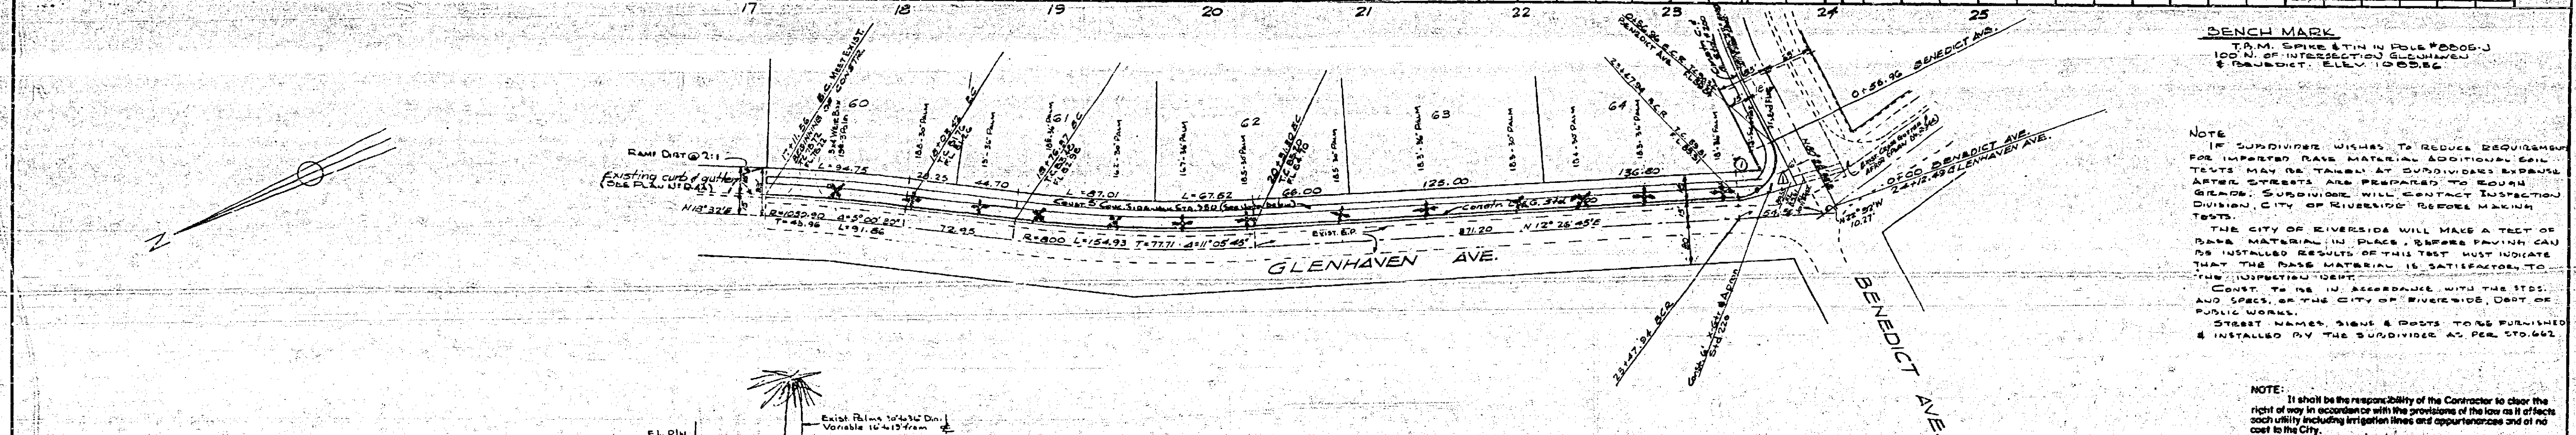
17 18 19 20 21 22 23 24 25

BENCH MARK
T.B.M. SPIKE & TIN IN POLE #8605-J
100' N. OF INTERSECTION GLENHAVEN
& BENEDICT. ELEV. 1065.56

NOTE
IF SUBDIVIDER WISHES TO REDUCE REQUIREMENT FOR IMPORTED BASE MATERIAL ADDITIONAL SOIL TESTS MAY BE TAKEN AT SUBDIVIDERS EXPENSE AFTER STREETS ARE PREPARED TO ROUGH GRADE. SUBDIVIDER WILL CONTACT INSPECTION DIVISION, CITY OF RIVERSIDE BEFORE MAKING TESTS.
THE CITY OF RIVERSIDE WILL MAKE A TEST OF BASE MATERIAL IN PLACE, BEFORE PAVING CAN BE INSTALLED RESULTS OF THIS TEST MUST INDICATE THAT THE BASE MATERIAL IS SATISFACTORY TO THE INSPECTION DEPT.
CONST. TO BE IN ACCORDANCE WITH THE STDS. AND SPECS. OF THE CITY OF RIVERSIDE, DEPT. OF PUBLIC WORKS.
STREET NAMES, SIGNS & POSTS TO BE FURNISHED & INSTALLED BY THE SUBDIVIDER AS PER STD. 662

NOTE:
It shall be the responsibility of the Contractor to clear the right of way in accordance with the provisions of the law as it affects each utility including irrigation lines and appurtenances and at no cost to the City.

60 61 62 63 64

Ramp Dirt @ 2:1
Existing curb & gutter (See Plan No. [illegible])
N 18° 32' E
R=1032.90 Δ=5°00'20"
T=45.96 L=91.86
L=94.75
28.25 44.70 72.95
L=87.01 L=67.82 66.00 125.00 136.80
Const. 5' Conc. Sidewalk Std. 380 (See detail below)
R=800 L=154.93 T=77.71 Δ=11°05'45"
Exist. E.P.
Constr. C&G Std. 200
871.20 N 12° 26' 45" E
GLENHAVEN AVE.
BENEDICT AVE.
0+56.96 BENEDICT AVE.
0+00 BENEDICT AVE.
24+12.49 GLENHAVEN AVE.
N 72° 32' W
10.27'
54.34
23+47.94 BCR
23+47.94 BCR
Constr. 6" Curb & Apron Std. 220
0+36.96 ECR
Benedict Ave.

18.5 - 30" Palm
16.5 - 30" Palm
15 - 36" Palm
16 - 30" Palm
16.7 - 36" Palm
16.5 - 30" Palm
18.5 - 36" Palm
16.5 - 30" Palm
18.3 - 36" Palm
16.3 - 30" Palm
15.4 - 30" Palm
16.3 - 36" Palm
18.1 - 16" Palm

Exist Palms 10'& 36" Dia.
Variable 16' & 13' from ℄
FL Plan